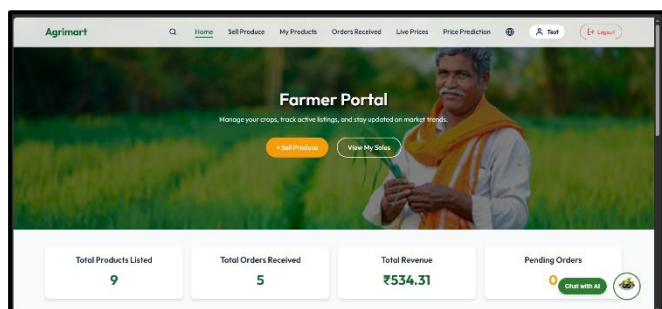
Agrimart

Home Sell Produce My Products Orders Received Live Prices Price Prediction

Test

Logout

Farmer Portal

Manage your crops, track active listings, and stay updated on market trends.

+ Sell Produce

View My Sales

| Total Products Listed | Total Orders Received | Total Revenue | Pending Orders |
|---|---|---|---|
| 9 | 5 | ₹534.31 | 0 |

Chat with AI